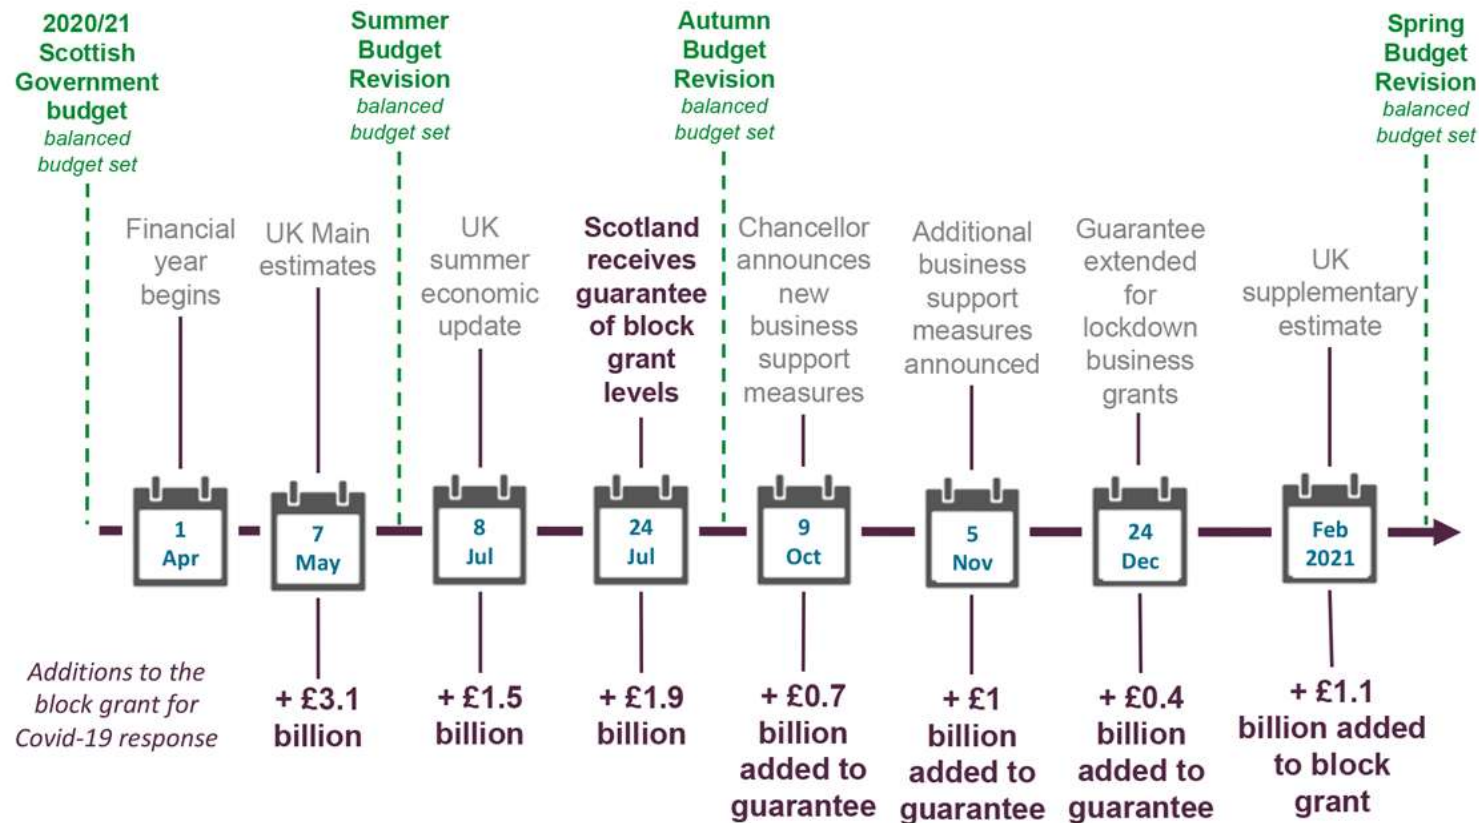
2020/21 Scottish Government budget
balanced budget set

Summer Budget Revision
balanced budget set

Autumn Budget Revision
balanced budget set

Spring Budget Revision
balanced budget set

Financial year begins

UK Main estimates

UK summer economic update

Scotland receives guarantee of block grant levels

Chancellor announces new business support measures

Additional business support measures announced

Guarantee extended for lockdown business grants

UK supplementary estimate

1 Apr

7 May

8 Jul

24 Jul

9 Oct

5 Nov

24 Dec

Feb 2021

Additions to the block grant for Covid-19 response

+ £3.1 billion

+ £1.5 billion

+ £1.9 billion

+ £0.7 billion added to guarantee

+ £1 billion added to guarantee

+ £0.4 billion added to guarantee

+ £1.1 billion added to block grant